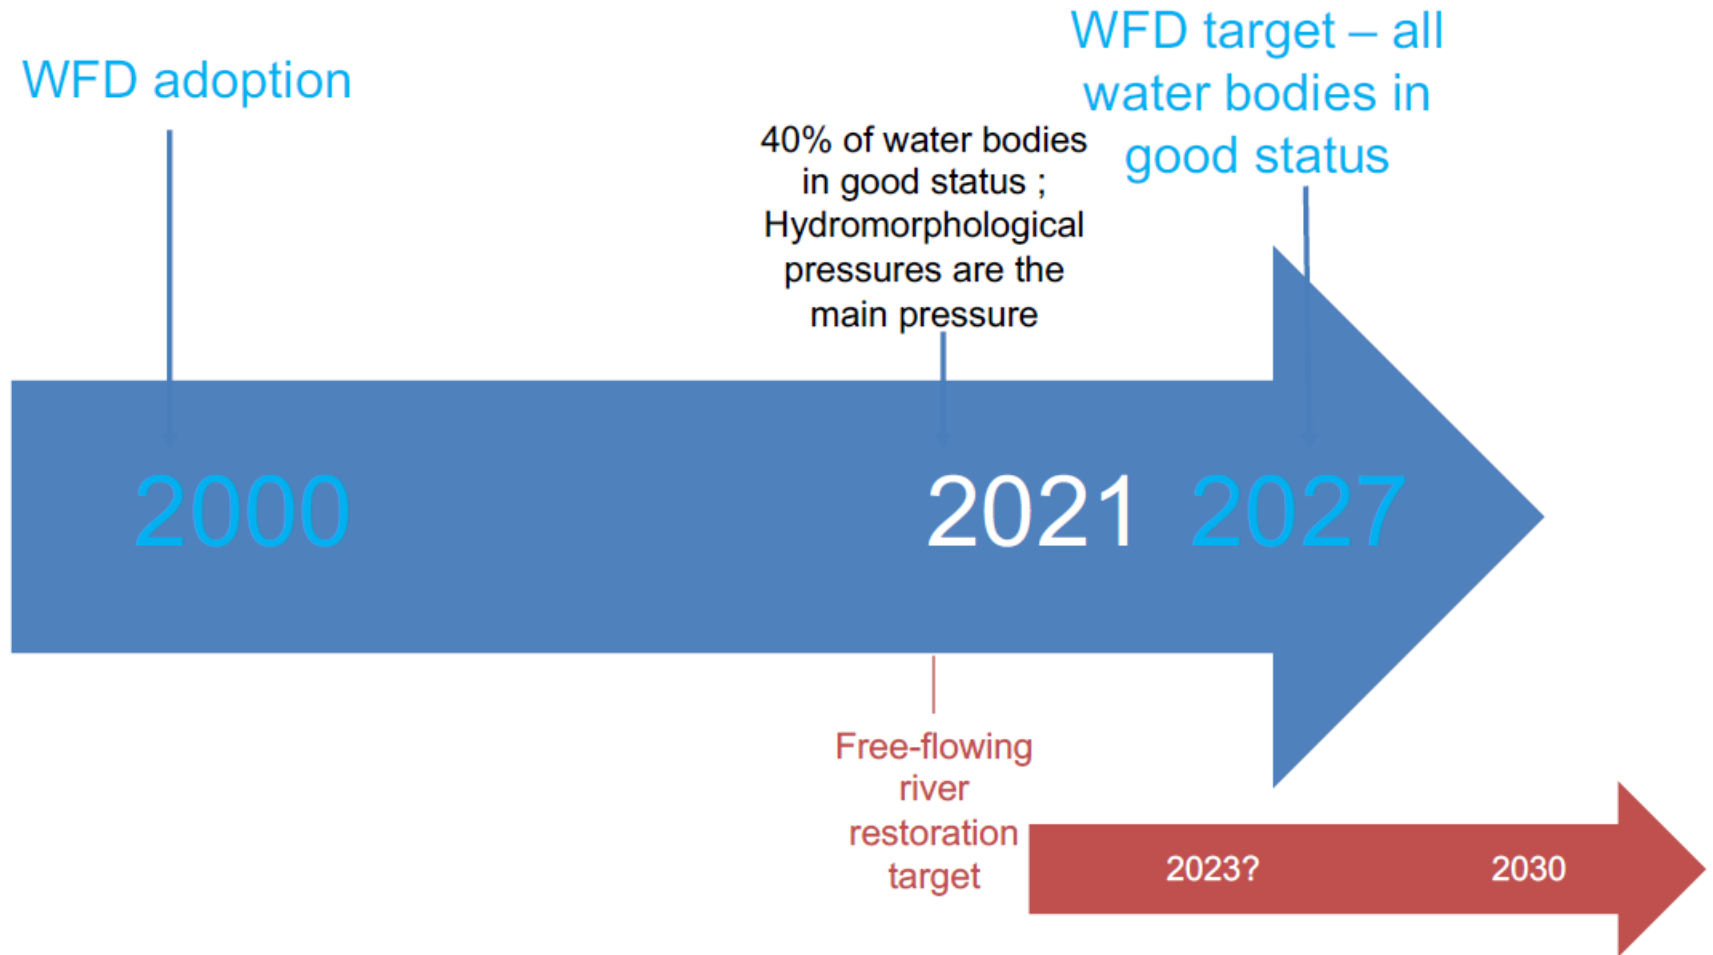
WFD adoption

40% of water bodies in good status ; Hydromorphological pressures are the main pressure

WFD target – all water bodies in good status

2000

2021

2027

Free-flowing river restoration target

2023?

2030